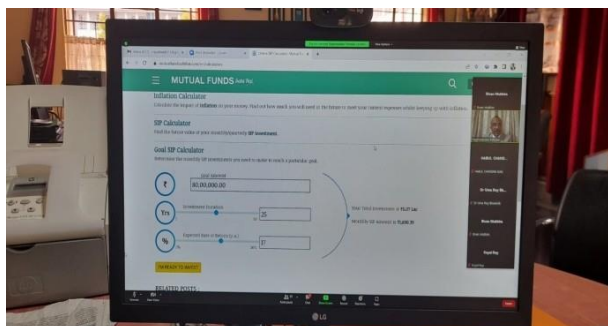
MUTUAL FUNDS Sahi Hai

Inflation Calculator

Calculate the impact of inflation on your money. Find out how much you will need in the future to meet your current expenses while keeping up with inflation.

SIP Calculator

Find the future value of your monthly/quarterly SIP investment.

Goal SIP Calculator

Determine the monthly SIP investment you need in order to reach a particular goal.

Goal Amount

80,00,000.00

Investment Duration

25

Expected Rate of Returns (p.a.)

17

Total investment is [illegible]

Monthly SIP amount is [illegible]

I'M READY TO INVEST

RELATED POSTS

LG